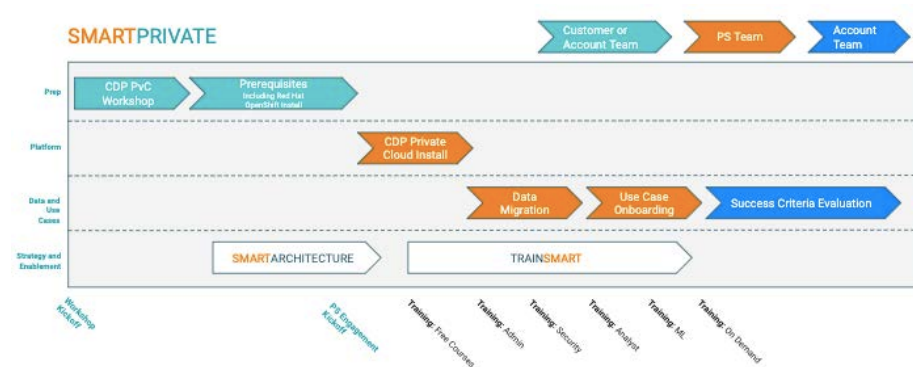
SMARTPRIVATE

Customer or Account Team

PS Team

Account Team

Prep

CDP PvC Workshop

Prerequisites Including Red Hat OpenShift Install

Platform

CDP Private Cloud Install

Data and Use Cases

Data Migration

Use Case Onboarding

Success Criteria Evaluation

Strategy and Enablement

SMARTARCHITECTURE

TRAINSMART

Workshop Kickoff

PS Engagement Kickoff

Training: Free Courses

Training: Admin

Training: Security

Training: Analyst

Training: ML

Training: On Demand